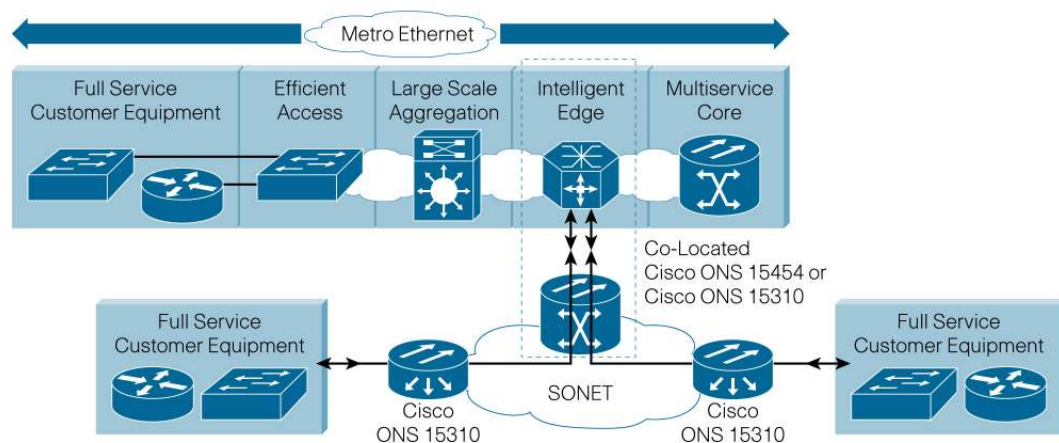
Metro Ethernet

Full Service Customer Equipment

Efficient Access

Large Scale Aggregation

Intelligent Edge

Multiservice Core

Co-Located Cisco ONS 15454 or Cisco ONS 15310

Full Service Customer Equipment

Full Service Customer Equipment

SONET

Cisco ONS 15310

Cisco ONS 15310